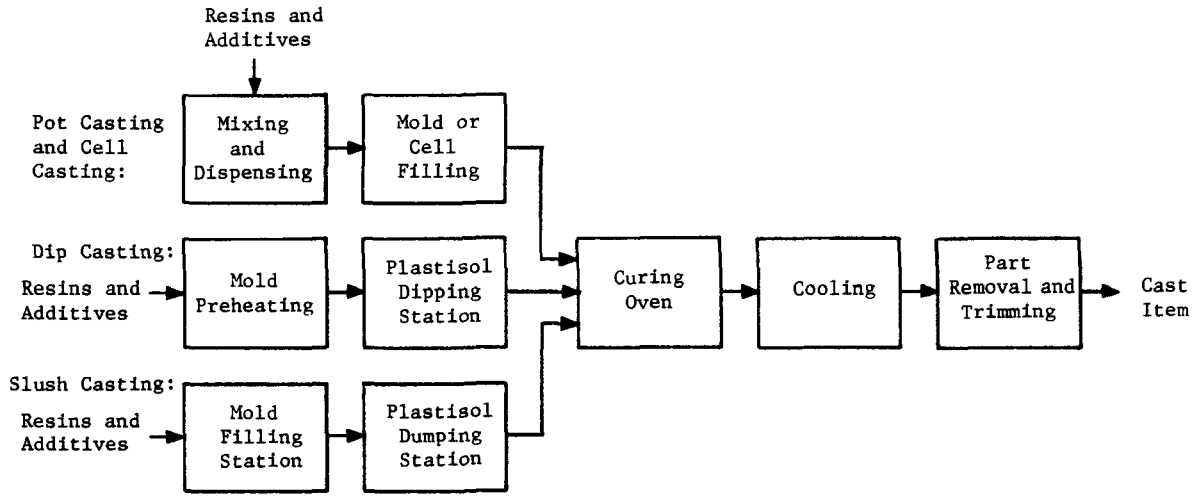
Resins and Additives

Pot Casting and Cell Casting:

Mixing and Dispensing

Mold or Cell Filling

Dip Casting:

Resins and Additives

Mold Preheating

Plastisol Dipping Station

Slush Casting:

Resins and Additives

Mold Filling Station

Plastisol Dumping Station

Curing Oven

Cooling

Part Removal and Trimming

Cast Item